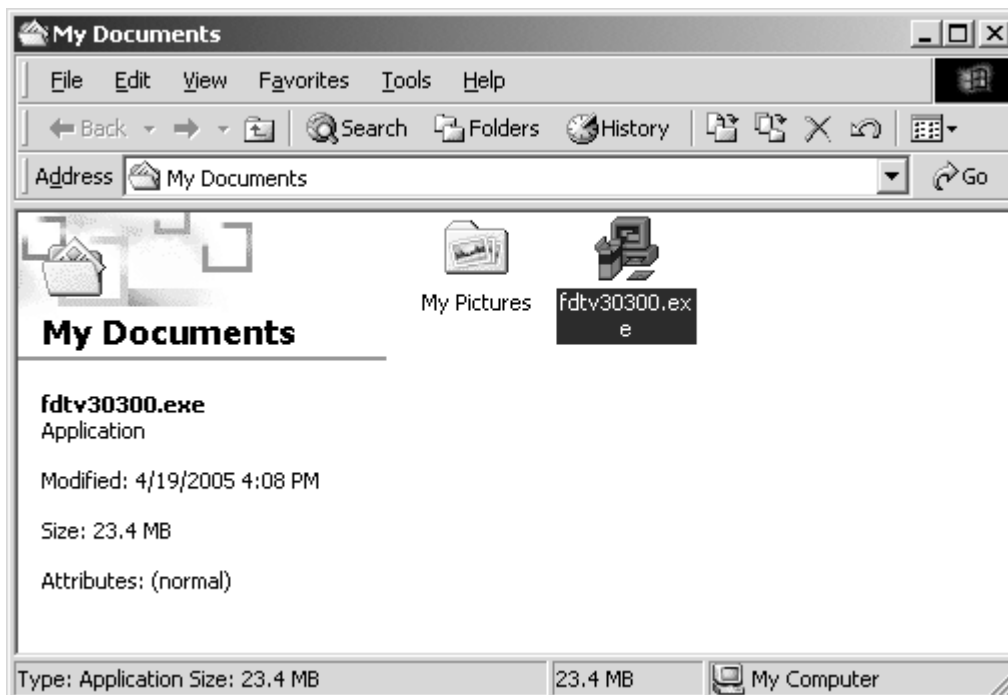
My Documents

File Edit View Favorites Tools Help

Back Search Folders History

Address My Documents Go

My Documents

My Pictures

fdtv30300.exe

fdtv30300.exe
Application

Modified: 4/19/2005 4:08 PM

Size: 23.4 MB

Attributes: (normal)

Type: Application Size: 23.4 MB | 23.4 MB | My Computer